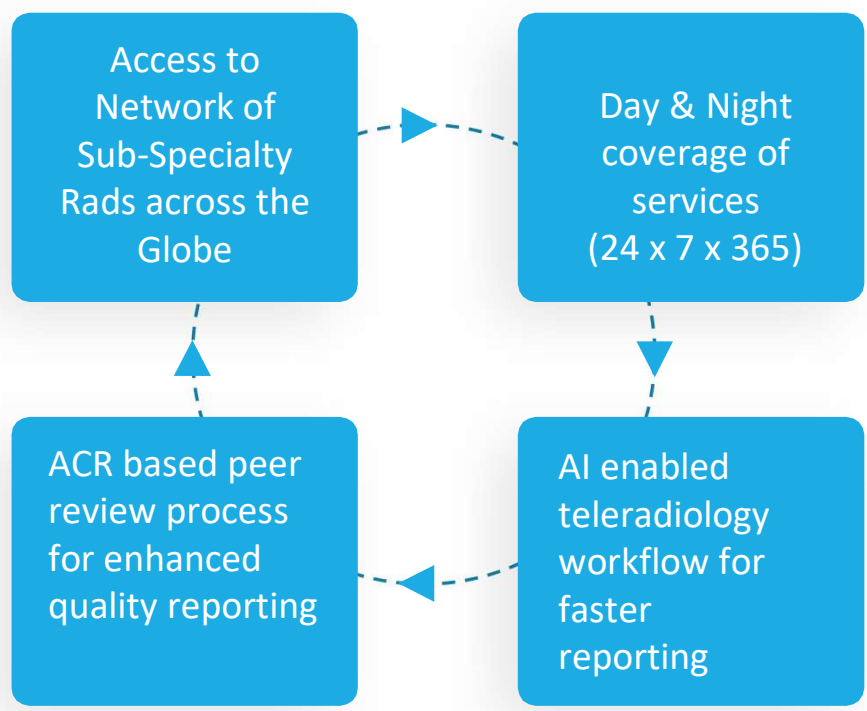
Access to Network of Sub-Specialty Rads across the Globe

Day & Night coverage of services (24 x 7 x 365)

AI enabled teleradiology workflow for faster reporting

ACR based peer review process for enhanced quality reporting